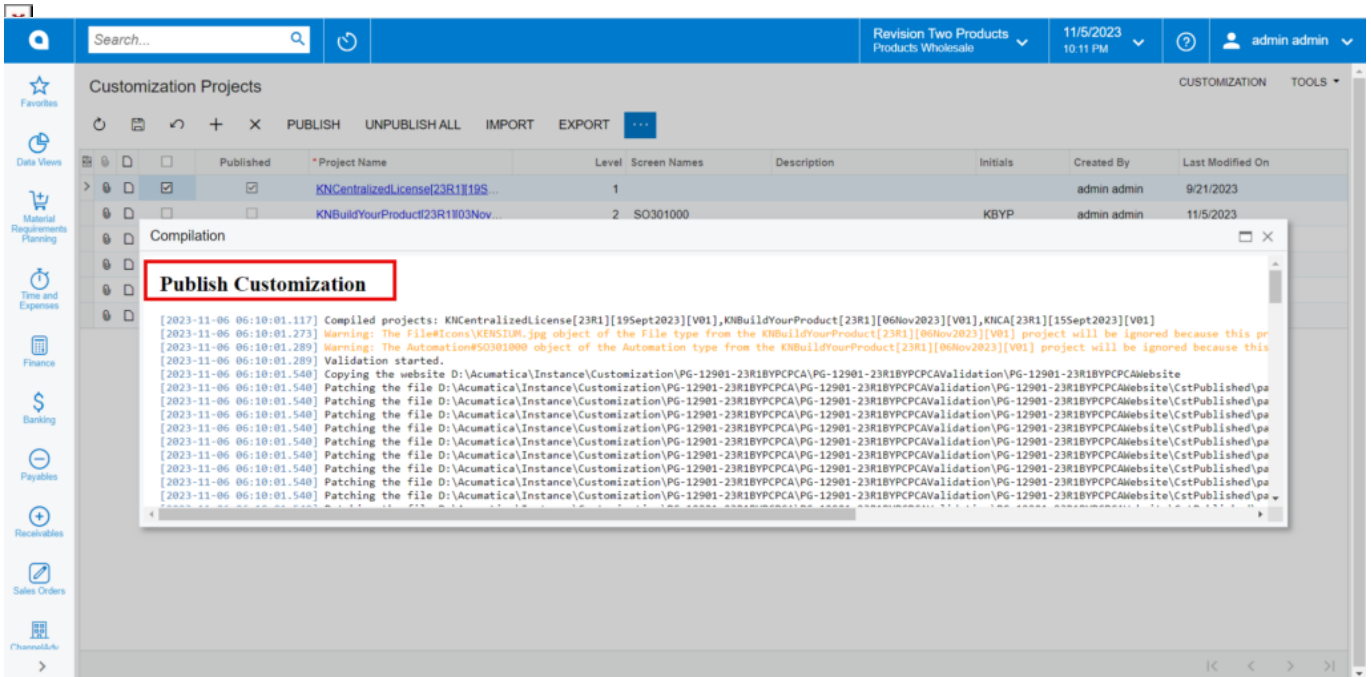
Search...

Revision Two Products
Products Wholesale

11/5/2023
10:11 PM

admin admin

Favorites
Data Views
Material Requirements Planning
Time and Expenses
Finance
Banking
Payables
Receivables
Sales Orders
ChannelAdv

Customization Projects

CUSTOMIZATION TOOLS

PUBLISH UNPUBLISH ALL IMPORT EXPORT ···

| | Published | *Project Name | Level | Screen Names | Description | Initials | Created By | Last Modified On |
|---|---|---|---|---|---|---|---|---|
| ☑ | ☑ | KNCentralizedLicense[23R1][19S... | 1 | | | | admin admin | 9/21/2023 |
| ☐ | ☐ | KNBuildYourProduct[23R1][03Nov... | 2 | SO301000 | | KBYP | admin admin | 11/5/2023 |

Compilation

Publish Customization

[2023-11-06 06:10:01.117] Compiled projects: KNCentralizedLicense[23R1][19Sept2023][V01],KNBuildYourProduct[23R1][06Nov2023][V01],KNCA[23R1][15Sept2023][V01]
[2023-11-06 06:10:01.273] Warning: The File#Icons\KENSIUM.jpg object of the File type from the KNBuildYourProduct[23R1][06Nov2023][V01] project will be ignored because this pr
[2023-11-06 06:10:01.289] Warning: The Automation#SO301000 object of the Automation type from the KNBuildYourProduct[23R1][06Nov2023][V01] project will be ignored because this
[2023-11-06 06:10:01.289] Validation started.
[2023-11-06 06:10:01.540] Copying the website D:\Acumatica\Instance\Customization\PG-12901-23R1BYPCPCA\PG-12901-23R1BYPCPCAValidation\PG-12901-23R1BYPCPCAWebsite
[2023-11-06 06:10:01.540] Patching the file D:\Acumatica\Instance\Customization\PG-12901-23R1BYPCPCA\PG-12901-23R1BYPCPCAValidation\PG-12901-23R1BYPCPCAWebsite\CstPublished\pa
[2023-11-06 06:10:01.540] Patching the file D:\Acumatica\Instance\Customization\PG-12901-23R1BYPCPCA\PG-12901-23R1BYPCPCAValidation\PG-12901-23R1BYPCPCAWebsite\CstPublished\pa
[2023-11-06 06:10:01.540] Patching the file D:\Acumatica\Instance\Customization\PG-12901-23R1BYPCPCA\PG-12901-23R1BYPCPCAValidation\PG-12901-23R1BYPCPCAWebsite\CstPublished\pa
[2023-11-06 06:10:01.540] Patching the file D:\Acumatica\Instance\Customization\PG-12901-23R1BYPCPCA\PG-12901-23R1BYPCPCAValidation\PG-12901-23R1BYPCPCAWebsite\CstPublished\pa
[2023-11-06 06:10:01.540] Patching the file D:\Acumatica\Instance\Customization\PG-12901-23R1BYPCPCA\PG-12901-23R1BYPCPCAValidation\PG-12901-23R1BYPCPCAWebsite\CstPublished\pa
[2023-11-06 06:10:01.540] Patching the file D:\Acumatica\Instance\Customization\PG-12901-23R1BYPCPCA\PG-12901-23R1BYPCPCAValidation\PG-12901-23R1BYPCPCAWebsite\CstPublished\pa
[2023-11-06 06:10:01.540] Patching the file D:\Acumatica\Instance\Customization\PG-12901-23R1BYPCPCA\PG-12901-23R1BYPCPCAValidation\PG-12901-23R1BYPCPCAWebsite\CstPublished\pa
[2023-11-06 06:10:01.540] Patching the file D:\Acumatica\Instance\Customization\PG-12901-23R1BYPCPCA\PG-12901-23R1BYPCPCAValidation\PG-12901-23R1BYPCPCAWebsite\CstPublished\pa
[2023-11-06 06:10:01.540] Patching the file D:\Acumatica\Instance\Customization\PG-12901-23R1BYPCPCA\PG-12901-23R1BYPCPCAValidation\PG-12901-23R1BYPCPCAWebsite\CstPublished\pa
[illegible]